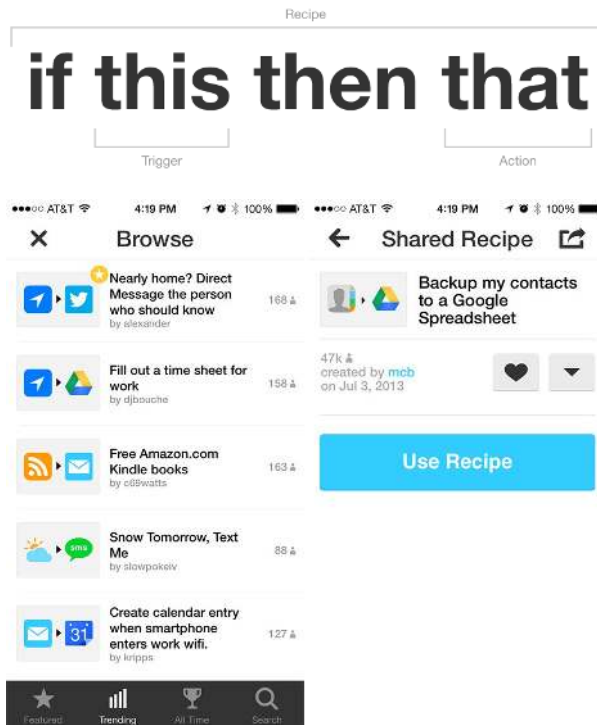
Recipe

if this then that

Trigger

Action

●●●○○ AT&T 4:19 PM 100%

Browse

Nearly home? Direct Message the person who should know
by alexander
168

Fill out a time sheet for work
by djbouche
158

Free Amazon.com Kindle books
by c69watts
163

Snow Tomorrow, Text Me
by slowpokeiv
88

Create calendar entry when smartphone enters work wifi.
by kripps
127

Featured Trending All Time Search

●●●○○ AT&T 4:19 PM 100%

Shared Recipe

Backup my contacts to a Google Spreadsheet

47k
created by mcb
on Jul 3, 2013

Use Recipe